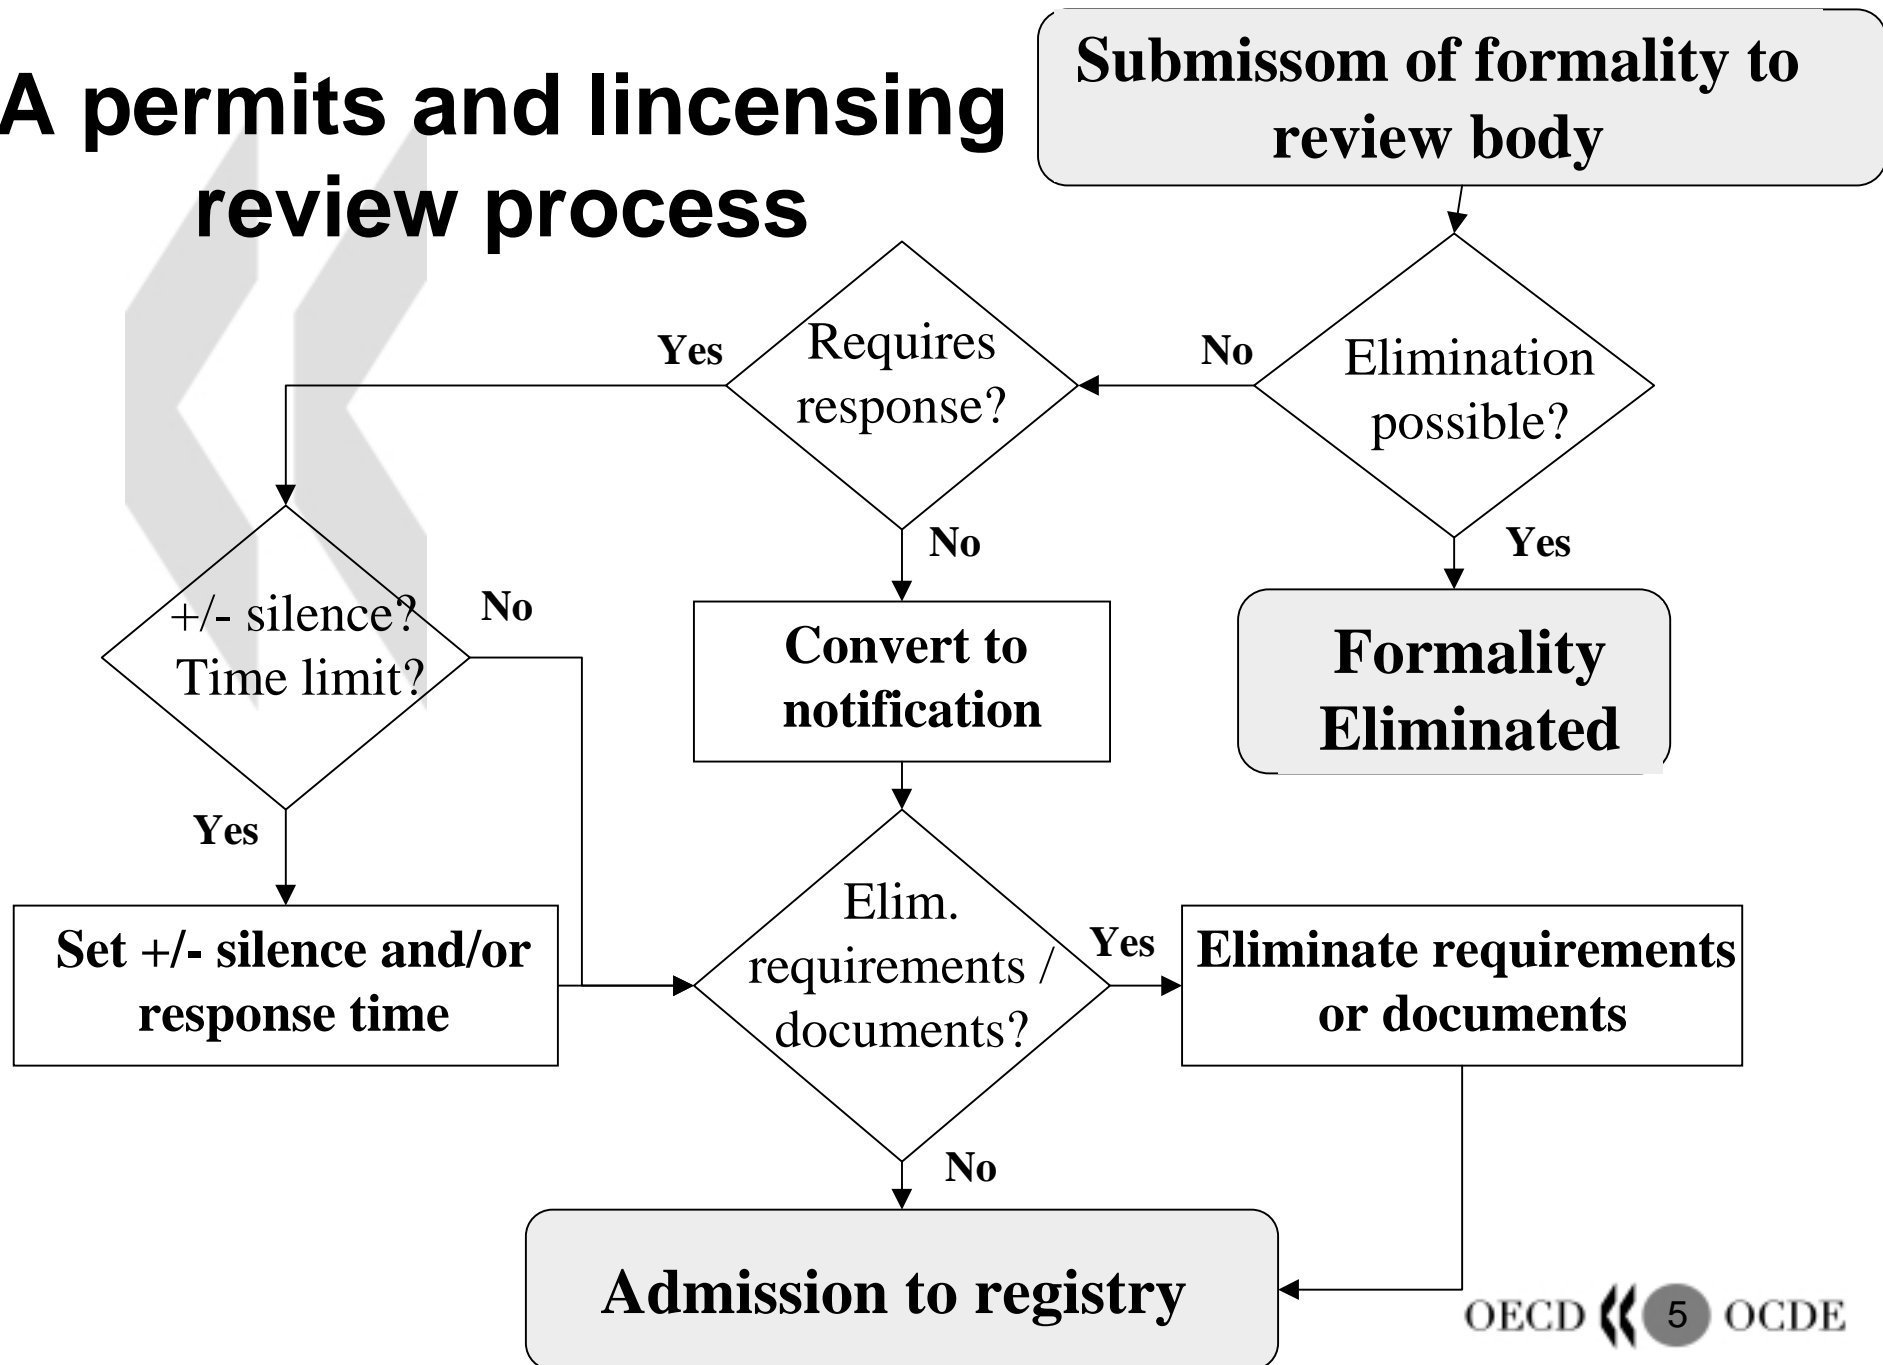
A permits and lincensing review process

Submissom of formality to review body

Elimination possible?

No

Yes

Formality Eliminated

Requires response?

Yes

No

Convert to notification

+/- silence? Time limit?

No

Yes

Set +/- silence and/or response time

Elim. requirements / documents?

Yes

Eliminate requirements or documents

No

Admission to registry

OECD 5 OCDE